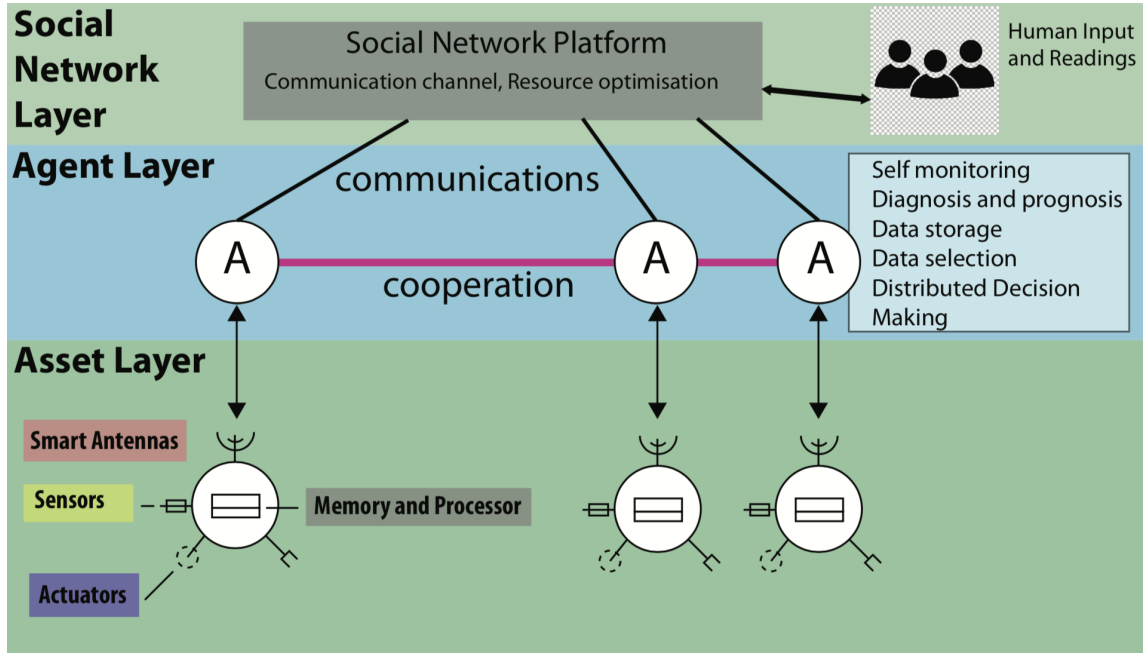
Social Network Layer

Social Network Platform
Communication channel, Resource optimisation

Human Input and Readings

Agent Layer

communications

Self monitoring
Diagnosis and prognosis
Data storage
Data selection
Distributed Decision Making

A

cooperation

A

A

Asset Layer

Smart Antennas

Sensors

Memory and Processor

Actuators